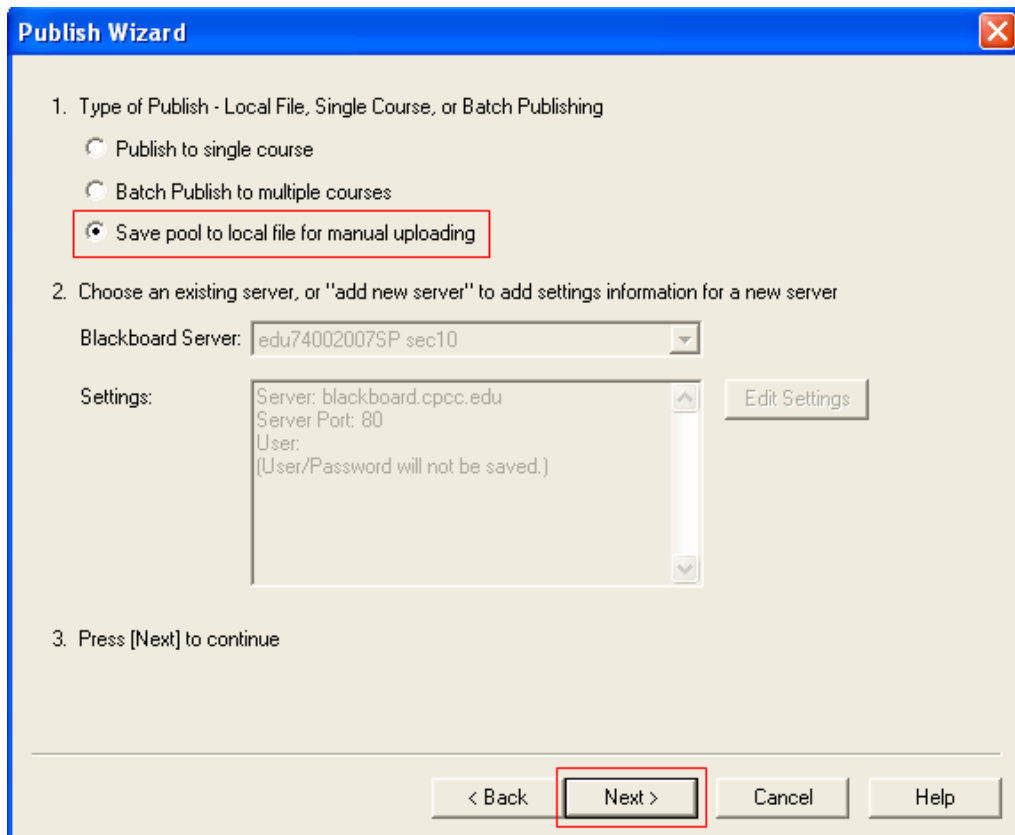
Publish Wizard

1. Type of Publish - Local File, Single Course, or Batch Publishing

Publish to single course

Batch Publish to multiple courses

Save pool to local file for manual uploading

2. Choose an existing server, or "add new server" to add settings information for a new server

Blackboard Server: edu74002007SP sec10

Settings:

Server: blackboard.cpcc.edu
Server Port: 80
User:
(User/Password will not be saved.)

Edit Settings

3. Press [Next] to continue

< Back

Next >

Cancel

Help